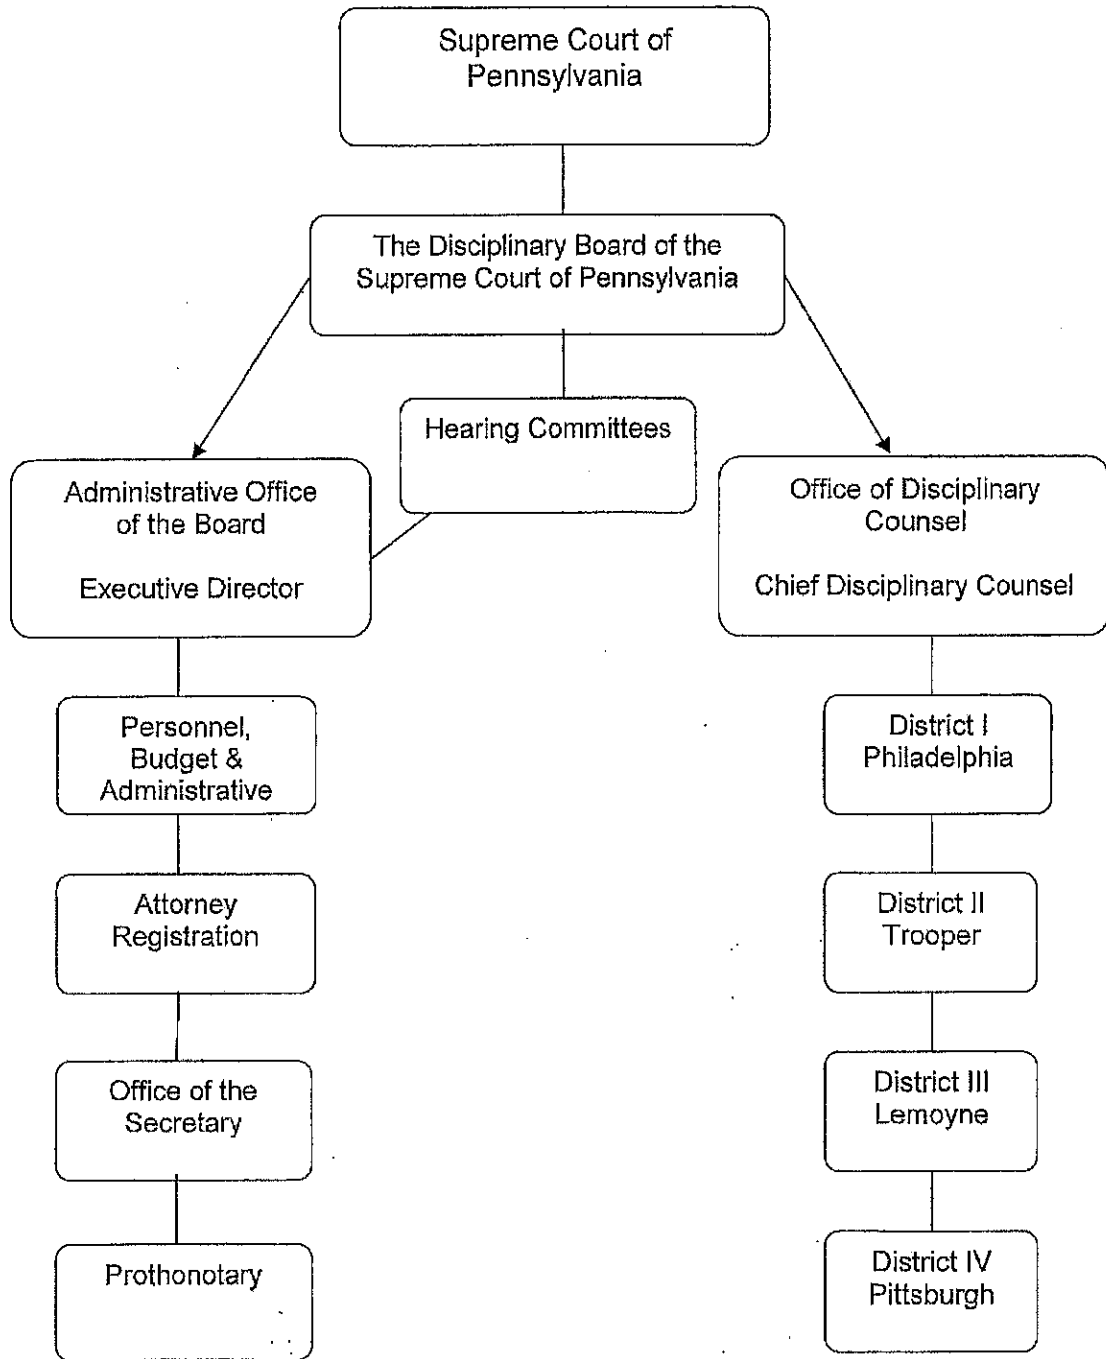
Supreme Court of Pennsylvania

The Disciplinary Board of the Supreme Court of Pennsylvania

Hearing Committees

Administrative Office of the Board

Executive Director

Office of Disciplinary Counsel

Chief Disciplinary Counsel

Personnel, Budget & Administrative

Attorney Registration

Office of the Secretary

Prothonotary

District I Philadelphia

District II Trooper

District III Lemoyne

District IV Pittsburgh